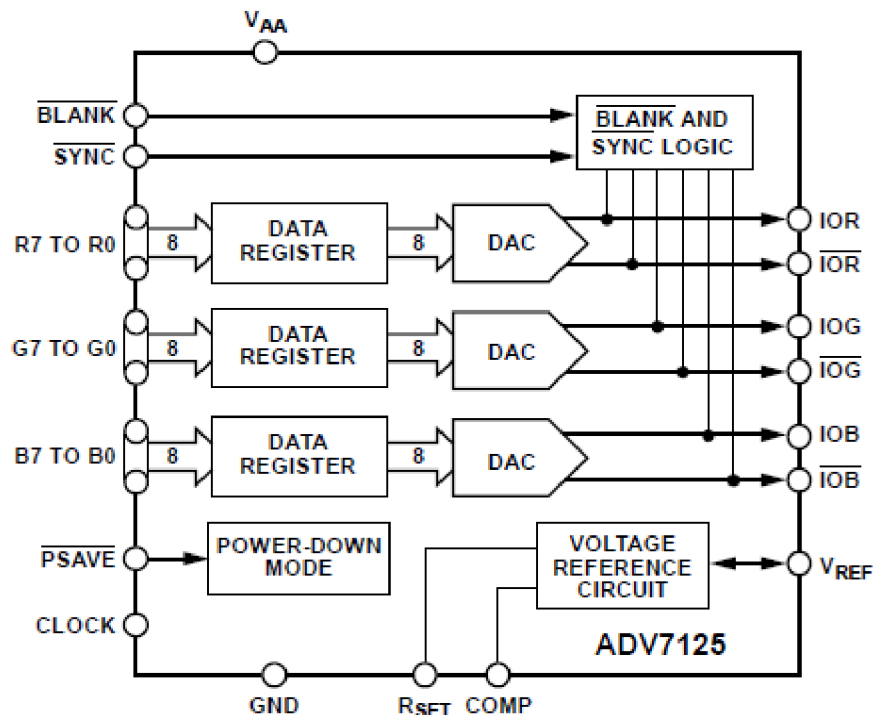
$V_{AA}$

$\overline{\text{BLANK}}$

$\overline{\text{SYNC}}$

$\overline{\text{BLANK}}$ AND $\overline{\text{SYNC}}$ LOGIC

R7 TO R0

8

DATA REGISTER

8

DAC

IOR

$\overline{\text{IOR}}$

G7 TO G0

8

DATA REGISTER

8

DAC

IOG

$\overline{\text{IOG}}$

B7 TO B0

8

DATA REGISTER

8

DAC

IOB

$\overline{\text{IOB}}$

$\overline{\text{PSAVE}}$

POWER-DOWN MODE

VOLTAGE REFERENCE CIRCUIT

$V_{REF}$

CLOCK

ADV7125

GND

$R_{SET}$

COMP